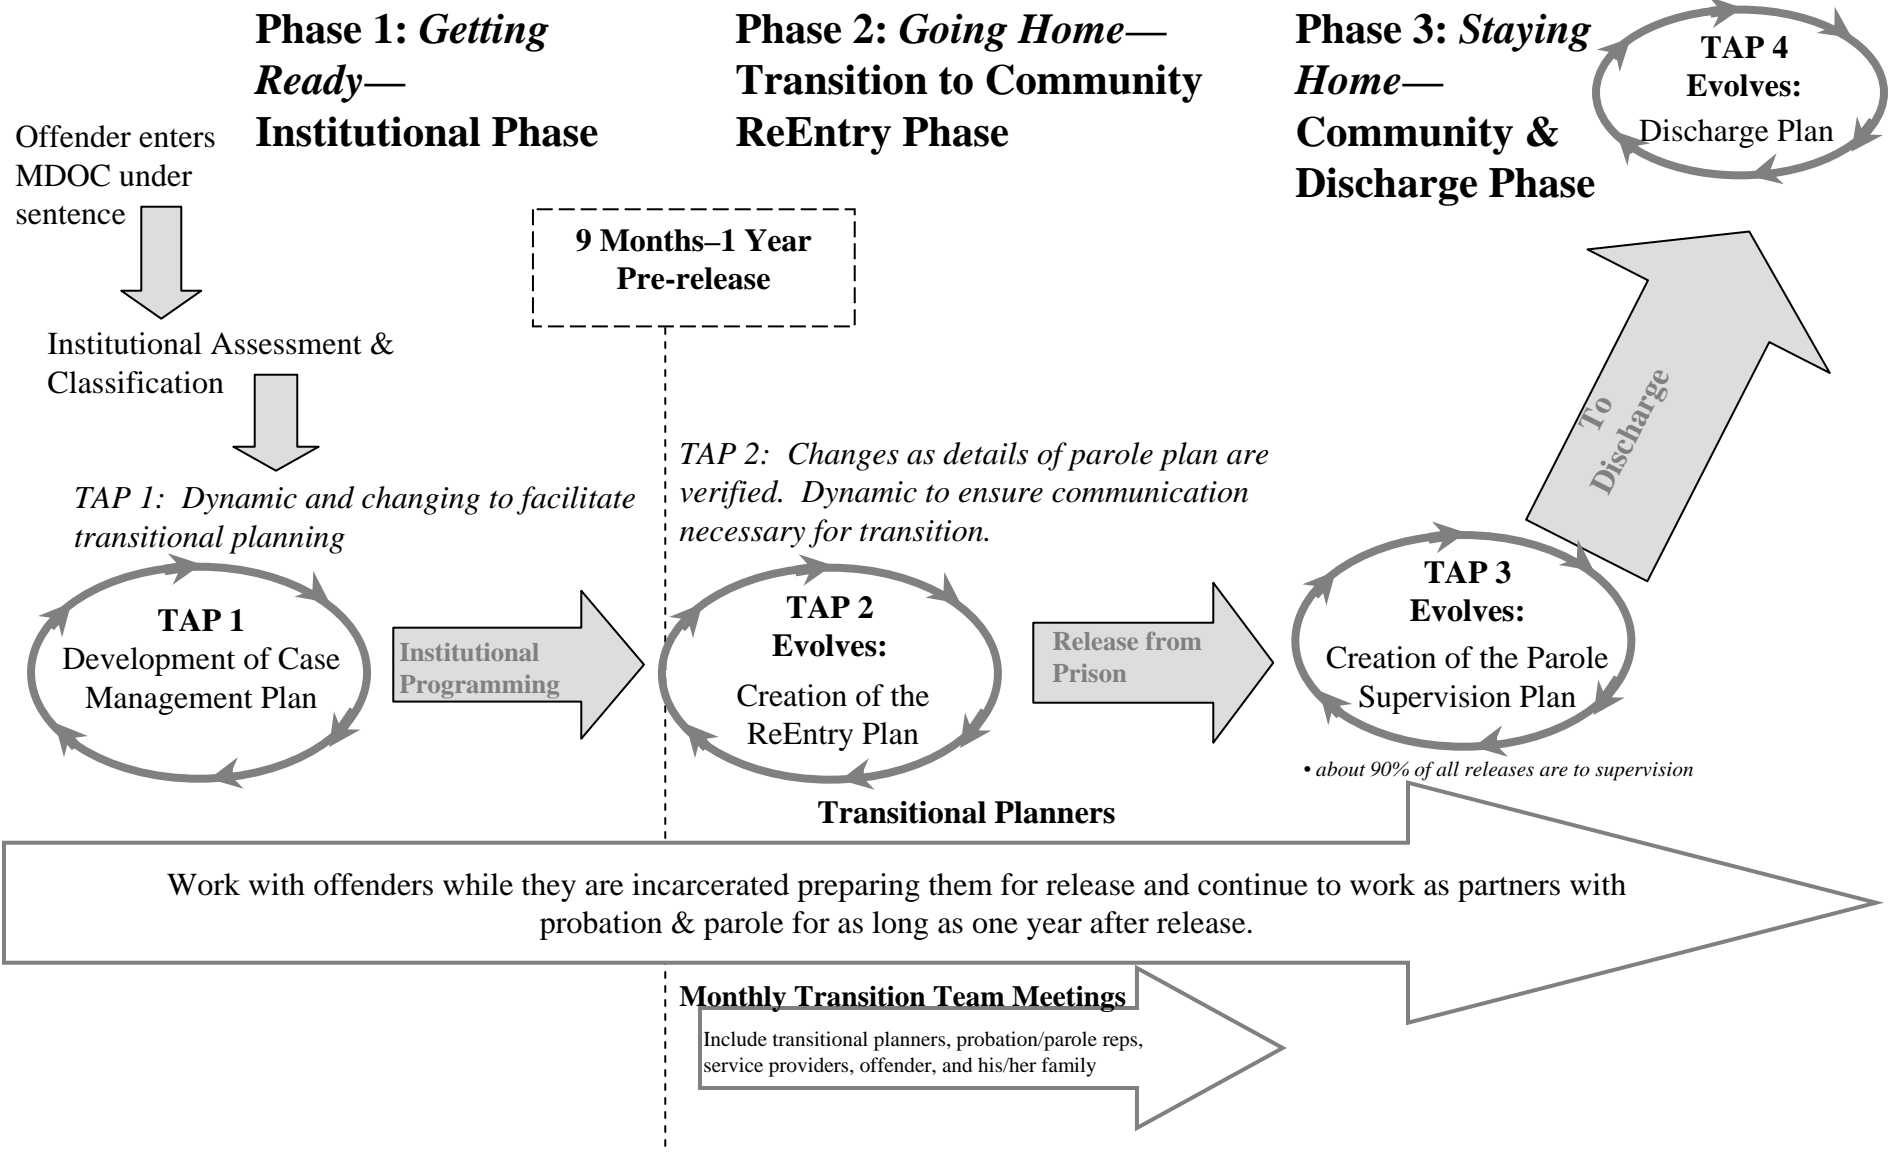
Phase 1: *Getting Ready*— Institutional Phase

Phase 2: *Going Home*— Transition to Community ReEntry Phase

Phase 3: *Staying Home*— Community & Discharge Phase

TAP 4 Evolves: Discharge Plan

Offender enters MDOC under sentence

9 Months–1 Year Pre-release

Institutional Assessment & Classification

To Discharge

*TAP 2: Changes as details of parole plan are verified. Dynamic to ensure communication necessary for transition.*

*TAP 1: Dynamic and changing to facilitate transitional planning*

TAP 1 Development of Case Management Plan

Institutional Programming

TAP 2 Evolves: Creation of the ReEntry Plan

Release from Prison

TAP 3 Evolves: Creation of the Parole Supervision Plan

*• about 90% of all releases are to supervision*

Transitional Planners

Work with offenders while they are incarcerated preparing them for release and continue to work as partners with probation & parole for as long as one year after release.

Monthly Transition Team Meetings

Include transitional planners, probation/parole reps, service providers, offender, and his/her family